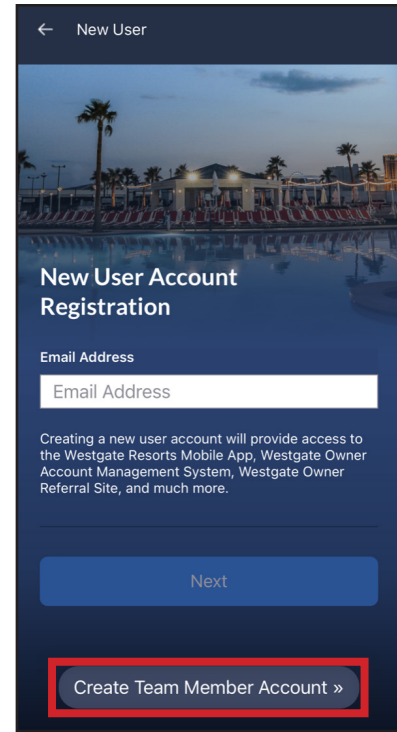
← New User

New User Account Registration

Email Address

Email Address

Creating a new user account will provide access to the Westgate Resorts Mobile App, Westgate Owner Account Management System, Westgate Owner Referral Site, and much more.

Next

Create Team Member Account »